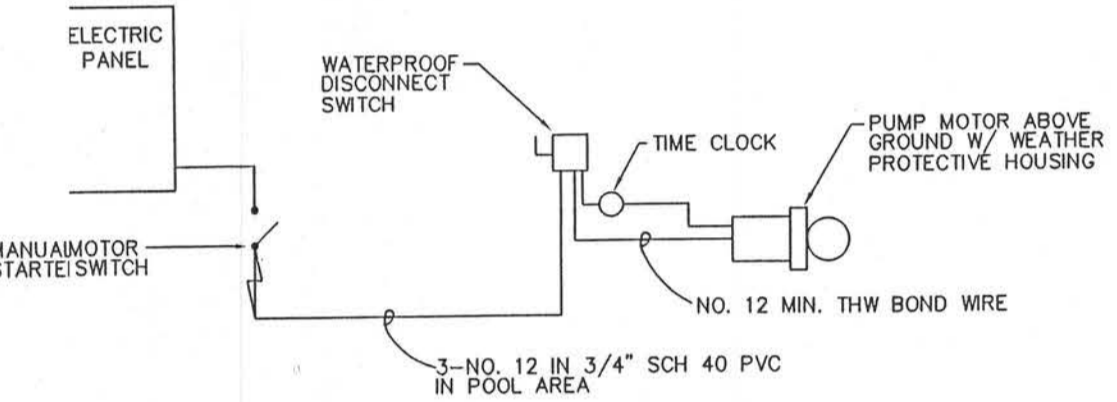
ELECTRIC PANEL

WATERPROOF DISCONNECT SWITCH

TIME CLOCK

PUMP MOTOR ABOVE GROUND W/ WEATHER PROTECTIVE HOUSING

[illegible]ANUALMOTOR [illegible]STARTEISWITCH

NO. 12 MIN. THW BOND WIRE

3–NO. 12 IN 3/4" SCH 40 PVC IN POOL AREA